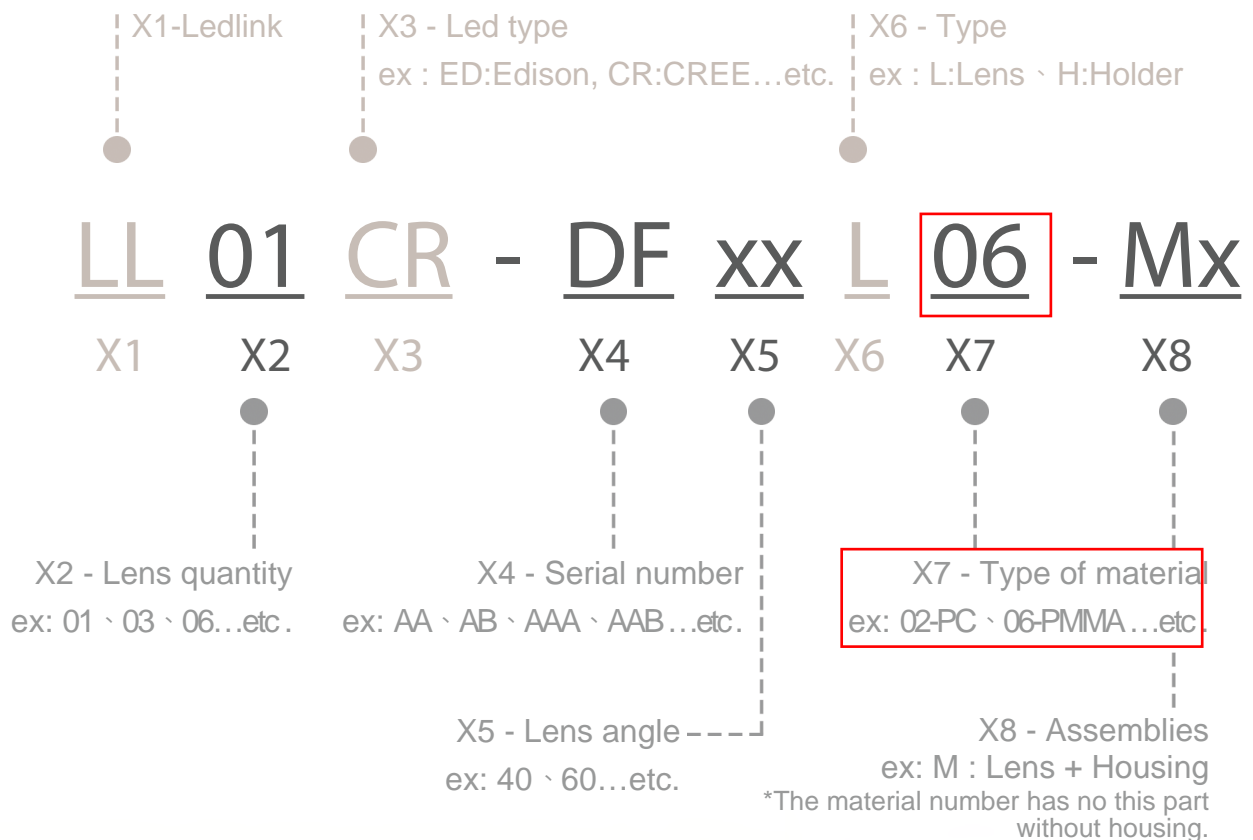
X1-Ledlink

X3 - Led type
ex : ED:Edison, CR:CREE…etc.

X6 - Type
ex : L:Lens、H:Holder

LL 01 CR - DF xx L 06 - Mx

X1 X2 X3 X4 X5 X6 X7 X8

X2 - Lens quantity
ex: 01、03、06…etc.

X4 - Serial number
ex: AA、AB、AAA、AAB…etc.

X7 - Type of material
ex: 02-PC、06-PMMA…etc.

X5 - Lens angle
ex: 40、60…etc.

X8 - Assemblies
ex: M : Lens + Housing
*The material number has no this part without housing.